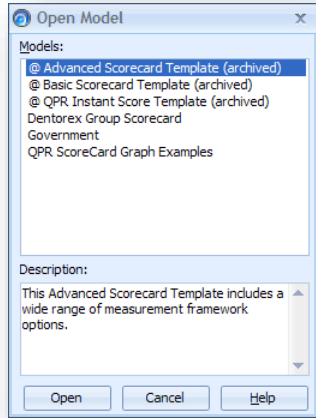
Open Model

Models:

@ Advanced Scorecard Template (archived)
@ Basic Scorecard Template (archived)
@ QPR Instant Score Template (archived)
Dentorex Group Scorecard
Government
QPR ScoreCard Graph Examples

Description:

This Advanced Scorecard Template includes a wide range of measurement framework options.

Open Cancel Help